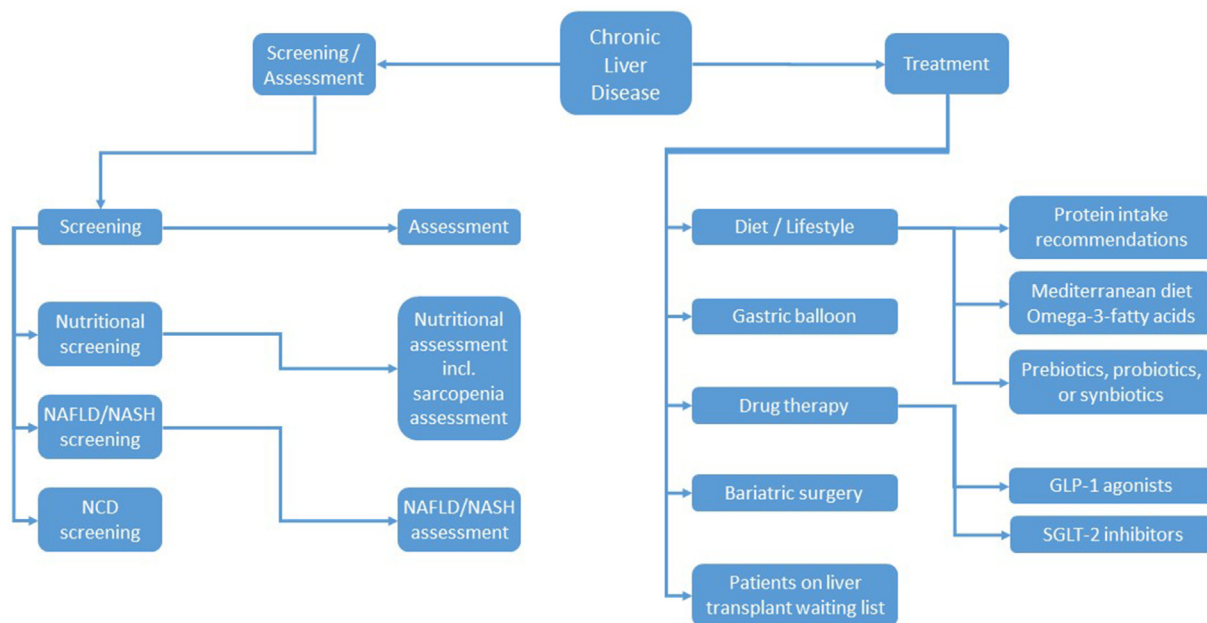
Chronic Liver Disease

Screening / Assessment

Treatment

Screening

Assessment

Nutritional screening

Nutritional assessment incl. sarcopenia assessment

NAFLD/NASH screening

NCD screening

NAFLD/NASH assessment

Diet / Lifestyle

Protein intake recommendations

Mediterranean diet Omega-3-fatty acids

Prebiotics, probiotics, or synbiotics

Gastric balloon

Drug therapy

GLP-1 agonists

SGLT-2 inhibitors

Bariatric surgery

Patients on liver transplant waiting list